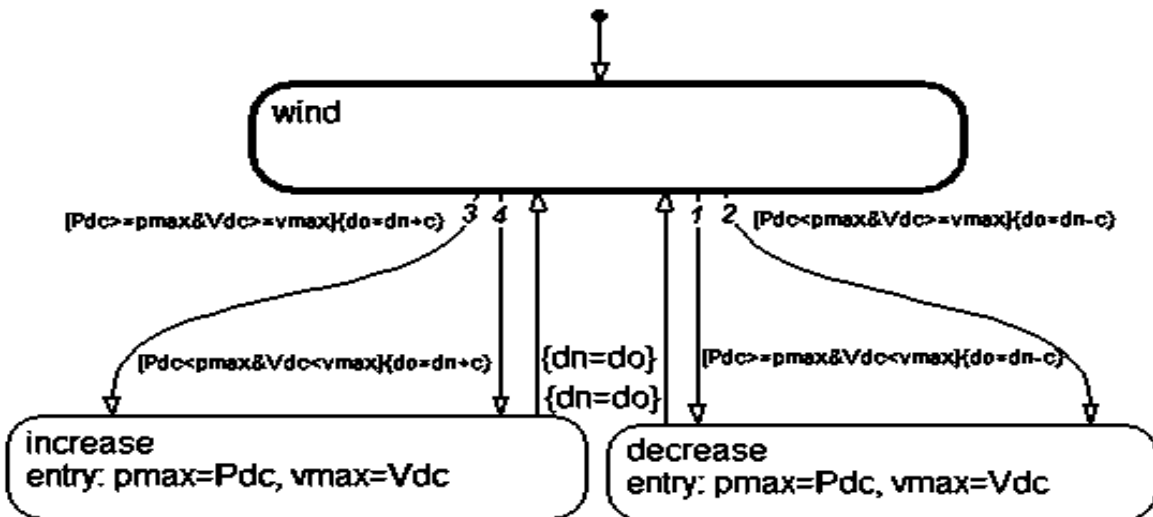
wind

[Pdc>=pmax&Vdc>=vmax]{do=dn+c} 3 4

1 2 [Pdc<pmax&Vdc>=vmax]{do=dn-c}

[Pdc<pmax&Vdc<vmax]{do=dn+c}

{dn=do}

{dn=do}

[Pdc>=pmax&Vdc<vmax]{do=dn-c}

increase
entry: pmax=Pdc, vmax=Vdc

decrease
entry: pmax=Pdc, vmax=Vdc